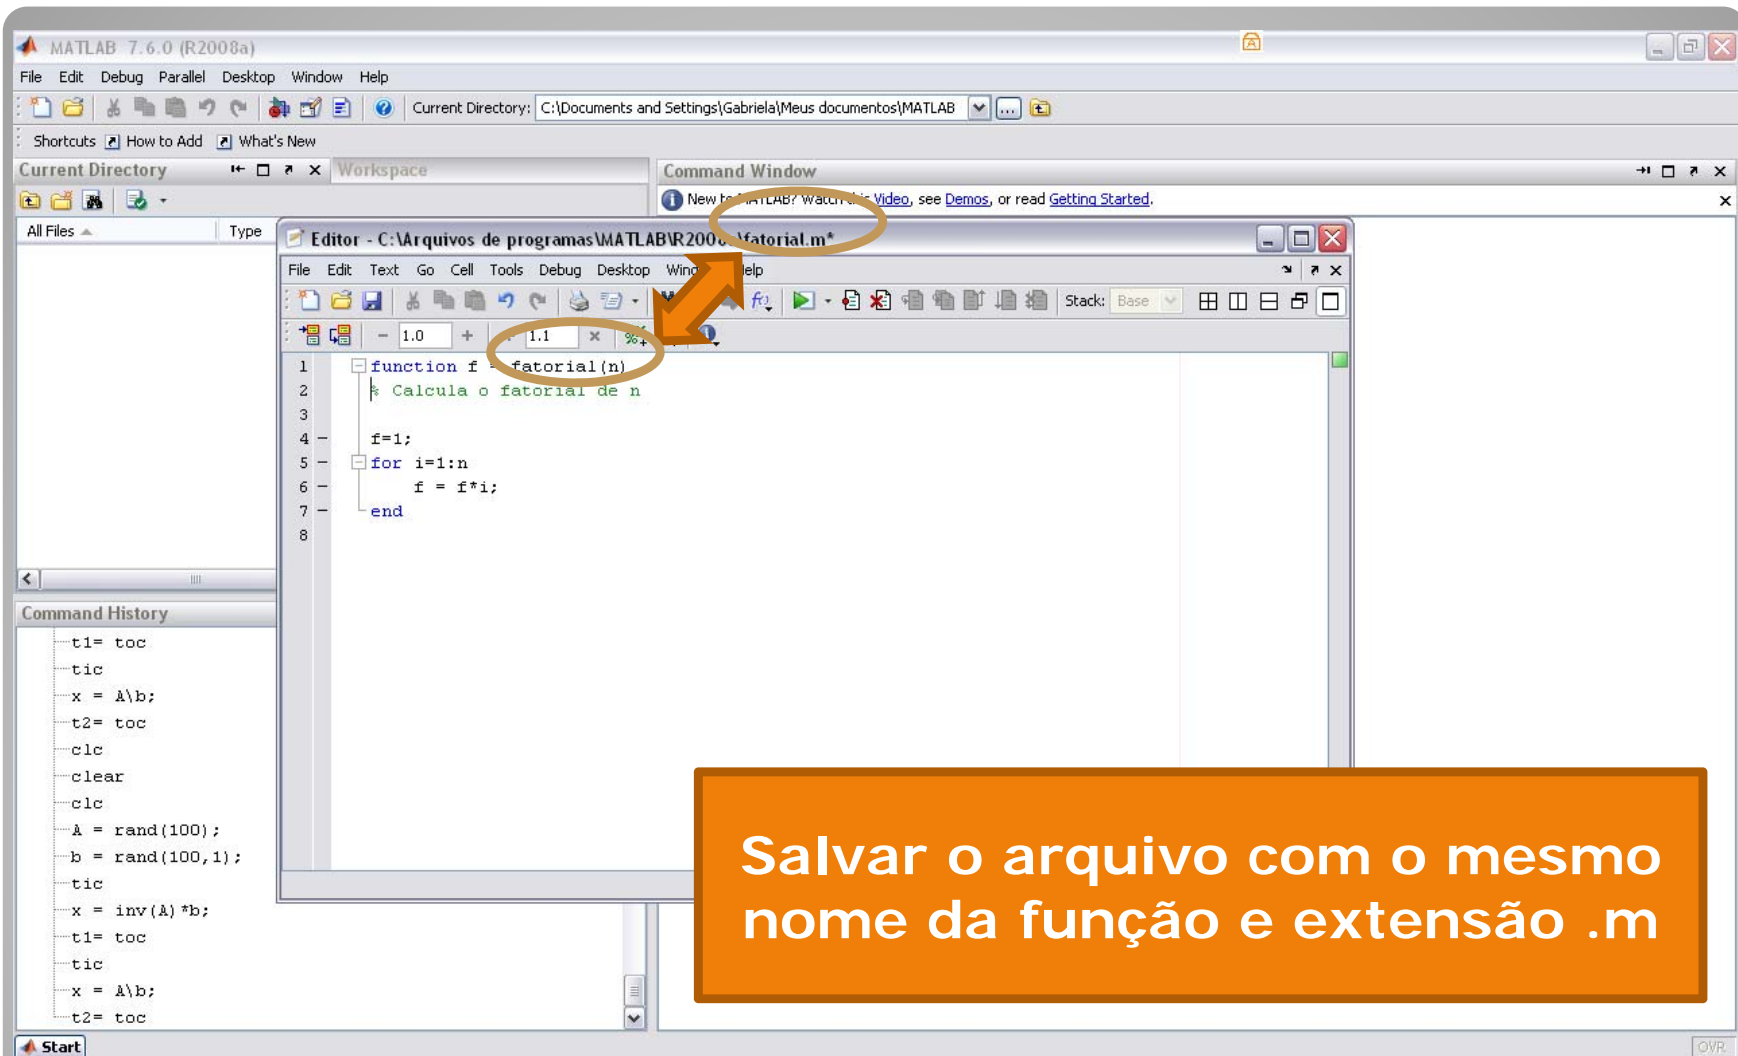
MATLAB 7.6.0 (R2008a)

File Edit Debug Parallel Desktop Window Help

Current Directory: C:\Documents and Settings\Gabriela\Meus documentos\MATLAB

Shortcuts How to Add What's New

Current Directory

Workspace

All Files Type

Command Window

New to MATLAB? Watch this Video, see Demos, or read Getting Started.

Editor - C:\Arquivos de programas\MATLAB\R2008a\fatorial.m*

File Edit Text Go Cell Tools Debug Desktop Window Help

Stack: Base

1.0 + ÷ 1.1 ×

1 function f = fatorial(n)
2 % Calcula o fatorial de n
3
4 – f=1;
5 – for i=1:n
6 – f = f*i;
7 – end
8

Command History

t1= toc
tic
x = A\b;
t2= toc
clc
clear
clc
A = rand(100);
b = rand(100,1);
tic
x = inv(A)*b;
t1= toc
tic
x = A\b;
t2= toc

Start

OVR

Salvar o arquivo com o mesmo nome da função e extensão .m